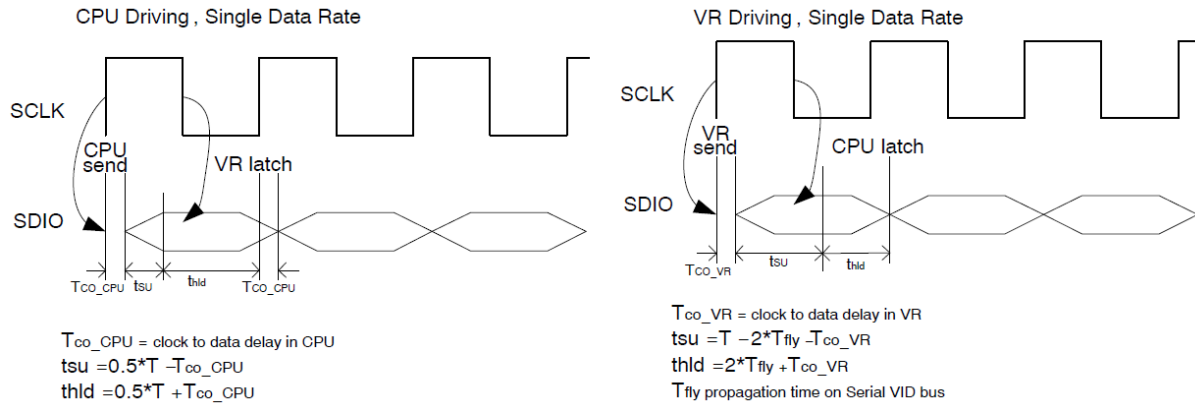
CPU Driving , Single Data Rate

SCLK

CPU send

VR latch

SDIO

$T_{CO\_CPU}$ $t_{SU}$ $t_{hld}$ $T_{CO\_CPU}$

$T_{co\_CPU}$ = clock to data delay in CPU

tsu =0.5*T $-T_{co\_CPU}$

thld =0.5*T $+T_{co\_CPU}$

VR Driving , Single Data Rate

SCLK

VR send

CPU latch

SDIO

$T_{CO\_VR}$ $t_{SU}$ $t_{hld}$

$T_{co\_VR}$ = clock to data delay in VR

tsu =T $-2*T_{fly}$ $-T_{co\_VR}$

thld =2*$T_{fly}$ $+T_{co\_VR}$

$T_{fly}$ propagation time on Serial VID bus